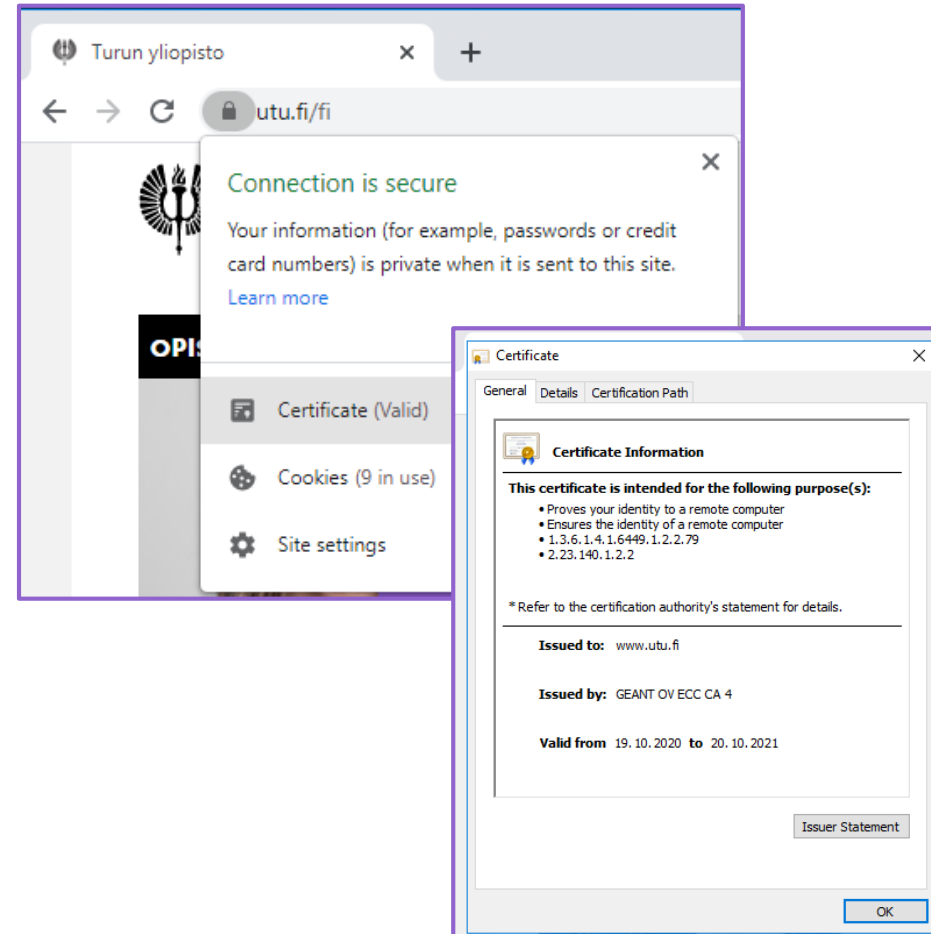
Turun yliopisto
×
+
utu.fi/fi
×
Connection is secure
Your information (for example, passwords or credit card numbers) is private when it is sent to this site.
Learn more
OPIS
Certificate (Valid)
Cookies (9 in use)
Site settings

Certificate
×
General
Details
Certification Path
Certificate Information
This certificate is intended for the following purpose(s):
• Proves your identity to a remote computer
• Ensures the identity of a remote computer
• 1.3.6.1.4.1.6449.1.2.2.79
• 2.23.140.1.2.2
* Refer to the certification authority's statement for details.
Issued to: www.utu.fi
Issued by: GEANT OV ECC CA 4
Valid from 19. 10. 2020 to 20. 10. 2021
Issuer Statement
OK